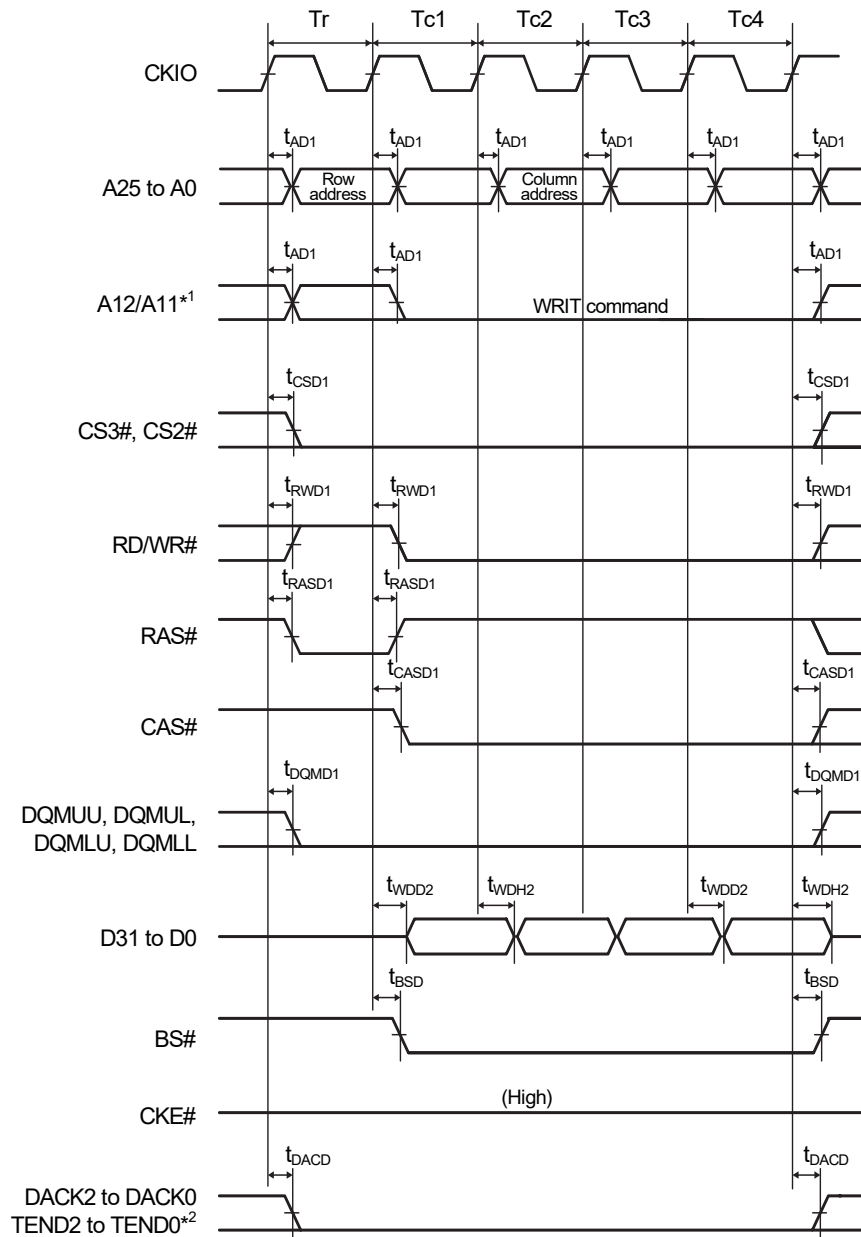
Tr Tc1 Tc2 Tc3 Tc4

CKIO

$t_{AD1}$ $t_{AD1}$ $t_{AD1}$ $t_{AD1}$ $t_{AD1}$ $t_{AD1}$

A25 to A0

Row address

Column address

$t_{AD1}$ $t_{AD1}$ $t_{AD1}$

A12/A11$^{*1}$

WRIT command

$t_{CSD1}$ $t_{CSD1}$

CS3#, CS2#

$t_{RWD1}$ $t_{RWD1}$ $t_{RWD1}$

RD/WR#

$t_{RASD1}$ $t_{RASD1}$

RAS#

$t_{CASD1}$ $t_{CASD1}$

CAS#

$t_{DQMD1}$ $t_{DQMD1}$

DQMUU, DQMUL, DQMLU, DQMLL

$t_{WDD2}$ $t_{WDH2}$ $t_{WDD2}$ $t_{WDH2}$

D31 to D0

$t_{BSD}$ $t_{BSD}$

BS#

(High)

CKE#

$t_{DACD}$ $t_{DACD}$

DACK2 to DACK0
TEND2 to TEND0$^{*2}$